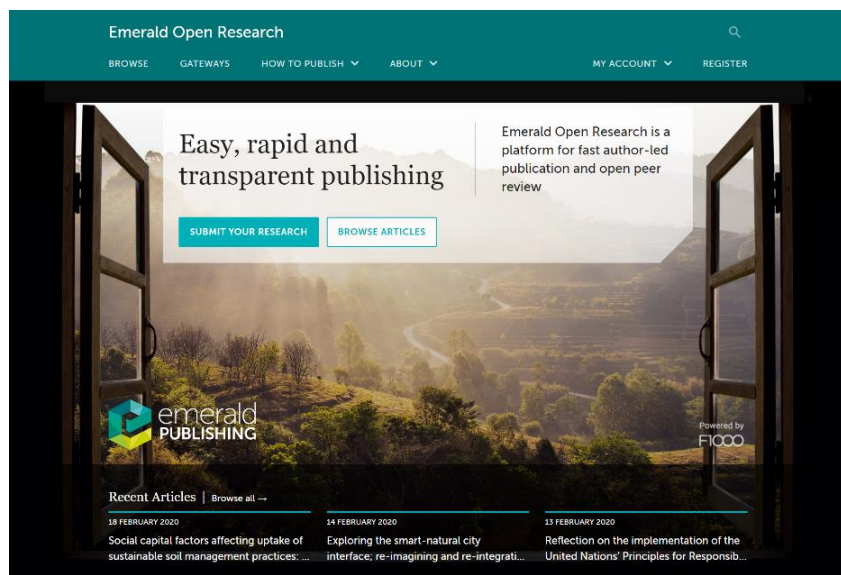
Emerald Open Research

BROWSE GATEWAYS HOW TO PUBLISH ABOUT MY ACCOUNT REGISTER

Easy, rapid and transparent publishing

Emerald Open Research is a platform for fast author-led publication and open peer review

SUBMIT YOUR RESEARCH BROWSE ARTICLES

emerald PUBLISHING

Powered by F1000

Recent Articles | Browse all →

18 FEBRUARY 2020
Social capital factors affecting uptake of sustainable soil management practices: ...

14 FEBRUARY 2020
Exploring the smart-natural city interface; re-imagining and re-integrati...

13 FEBRUARY 2020
Reflection on the implementation of the United Nations' Principles for Responsib...